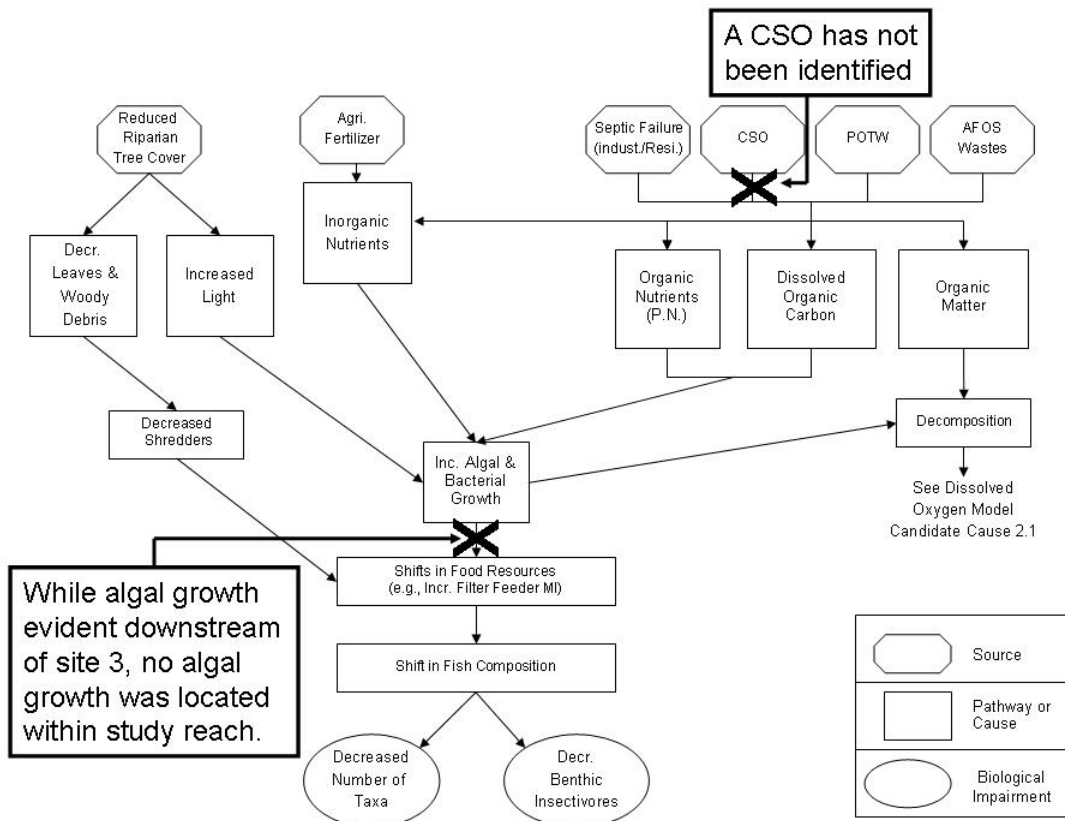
A CSO has not been identified

Reduced Riparian Tree Cover

Agri. Fertilizer

Septic Failure (indust./Resi.)

CSO

POTW

AFOS Wastes

Inorganic Nutrients

Decr. Leaves & Woody Debris

Increased Light

Organic Nutrients (P.N.)

Dissolved Organic Carbon

Organic Matter

Decreased Shredders

Decomposition

Inc. Algal & Bacterial Growth

See Dissolved Oxygen Model Candidate Cause 2.1

While algal growth evident downstream of site 3, no algal growth was located within study reach.

Shifts in Food Resources (e.g., Incr. Filter Feeder MI)

Shift in Fish Composition

Decreased Number of Taxa

Decr. Benthic Insectivores

Source

Pathway or Cause

Biological Impairment